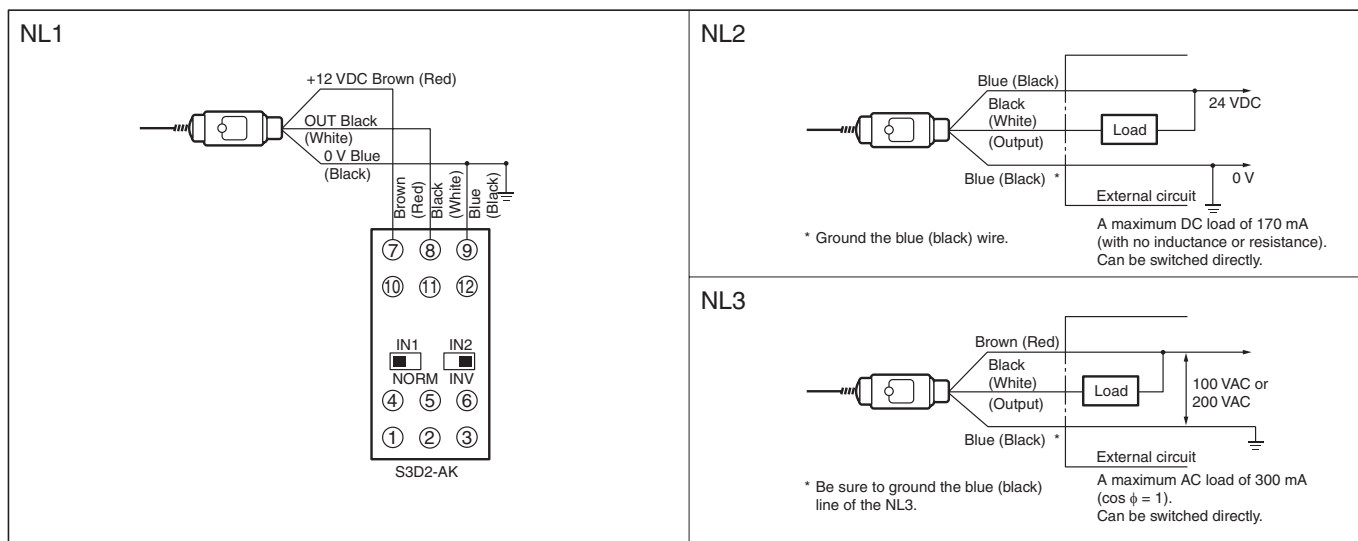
NL1

+12 VDC Brown (Red)
OUT Black (White)
0 V Blue (Black)

Brown (Red)
Black (White)
Blue (Black)

⑦ ⑧ ⑨
⑩ ⑪ ⑫
IN1 IN2
NORM INV
④ ⑤ ⑥
① ② ③
S3D2-AK

NL2

Blue (Black)
Black (White) (Output)
Load
24 VDC
Blue (Black) *
0 V
External circuit
A maximum DC load of 170 mA (with no inductance or resistance). Can be switched directly.
* Ground the blue (black) wire.

NL3

Brown (Red)
Black (White) (Output)
Load
100 VAC or 200 VAC
Blue (Black) *
External circuit
A maximum AC load of 300 mA ($\cos \phi = 1$). Can be switched directly.
* Be sure to ground the blue (black) line of the NL3.